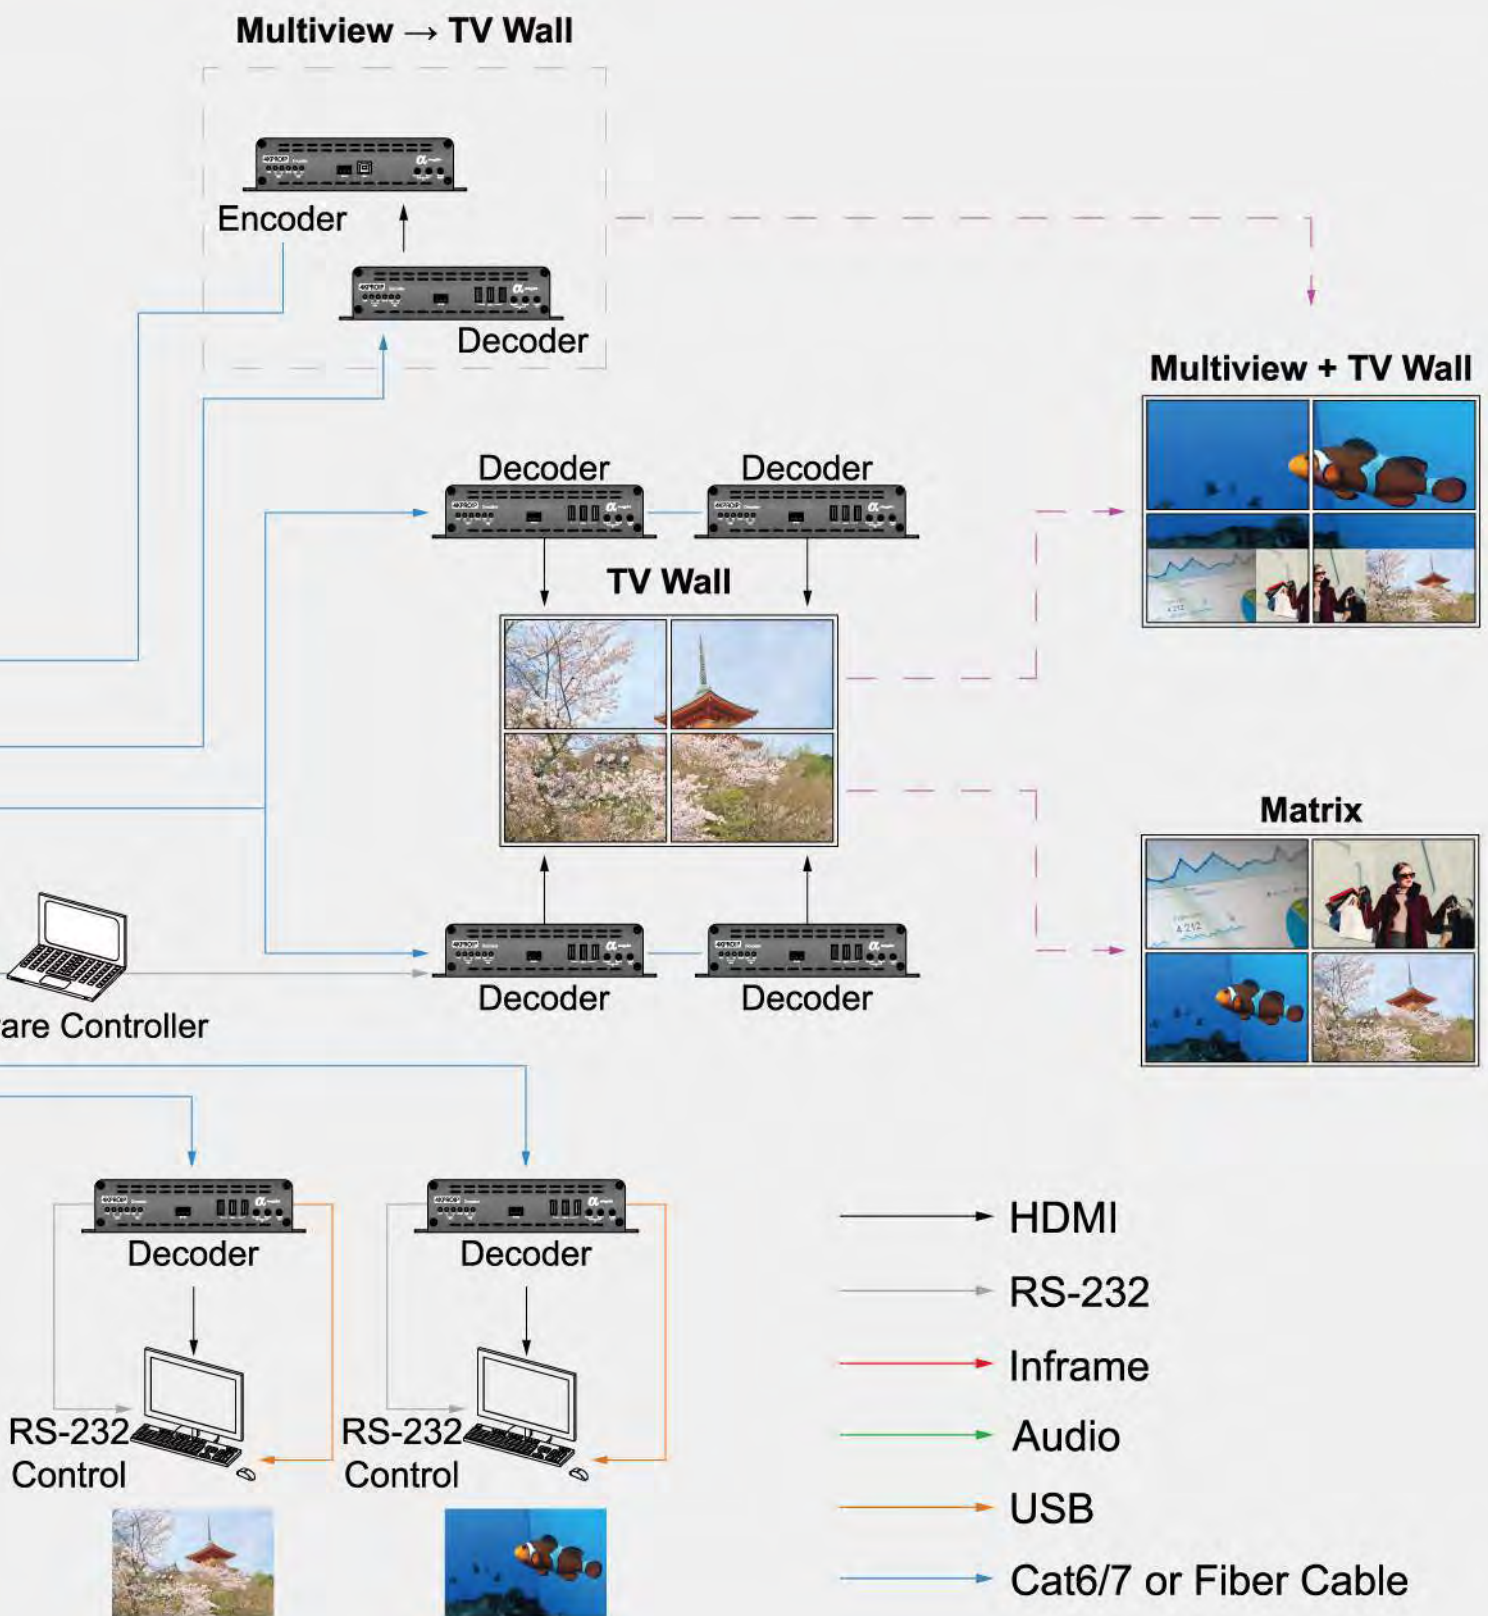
Multiview → TV Wall

Encoder

Decoder

Multiview + TV Wall

Decoder

Decoder

TV Wall

Matrix

Decoder

Decoder

are Controller

Decoder

Decoder

RS-232 Control

RS-232 Control

HDMI

RS-232

Inframe

Audio

USB

Cat6/7 or Fiber Cable